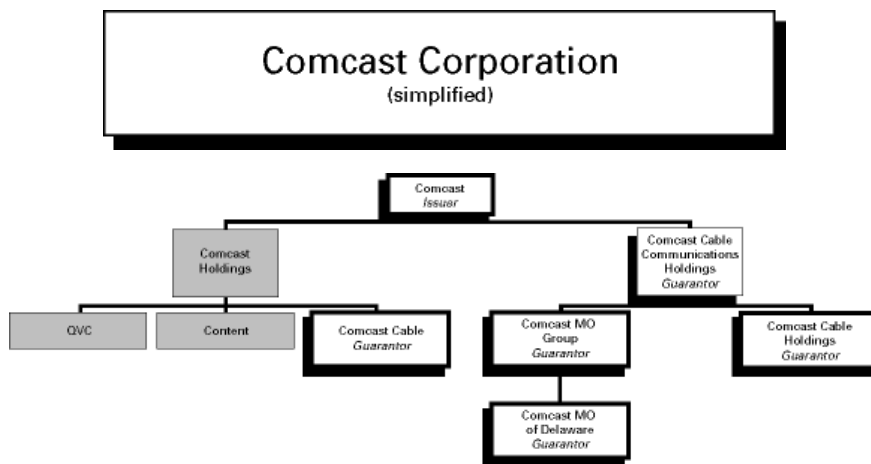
Comcast Corporation
(simplified)

Comcast
*Issuer*

Comcast Holdings

Comcast Cable Communications Holdings
*Guarantor*

QVC

Content

Comcast Cable
*Guarantor*

Comcast MO Group
*Guarantor*

Comcast Cable Holdings
*Guarantor*

Comcast MO of Delaware
*Guarantor*